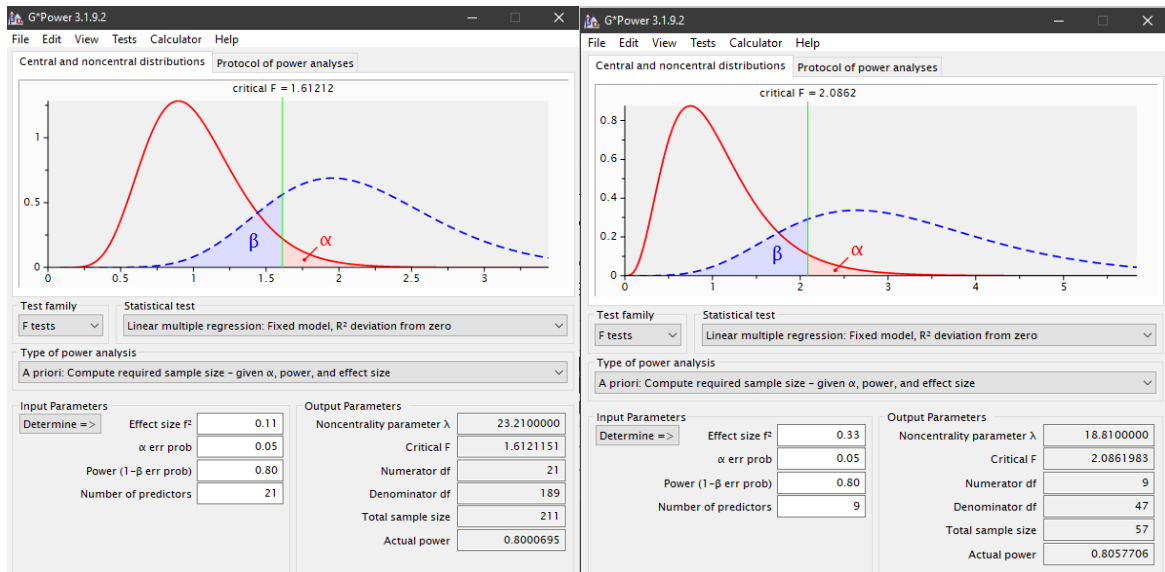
G*Power 3.1.9.2

File Edit View Tests Calculator Help

Central and noncentral distributions | Protocol of power analyses

critical F = 1.61212

1
0.5
0
0 0.5 1 1.5 2 2.5 3

β α

Test family
F tests

Statistical test
Linear multiple regression: Fixed model, R² deviation from zero

Type of power analysis
A priori: Compute required sample size – given α, power, and effect size

Input Parameters
Determine =>
Effect size f² 0.11
α err prob 0.05
Power (1–β err prob) 0.80
Number of predictors 21

Output Parameters
Noncentrality parameter λ 23.2100000
Critical F 1.6121151
Numerator df 21
Denominator df 189
Total sample size 211
Actual power 0.8000695

G*Power 3.1.9.2

File Edit View Tests Calculator Help

Central and noncentral distributions | Protocol of power analyses

critical F = 2.0862

0.8
0.6
0.4
0.2
0
0 1 2 3 4 5

β α

Test family
F tests

Statistical test
Linear multiple regression: Fixed model, R² deviation from zero

Type of power analysis
A priori: Compute required sample size – given α, power, and effect size

Input Parameters
Determine =>
Effect size f² 0.33
α err prob 0.05
Power (1–β err prob) 0.80
Number of predictors 9

Output Parameters
Noncentrality parameter λ 18.8100000
Critical F 2.0861983
Numerator df 9
Denominator df 47
Total sample size 57
Actual power 0.8057706